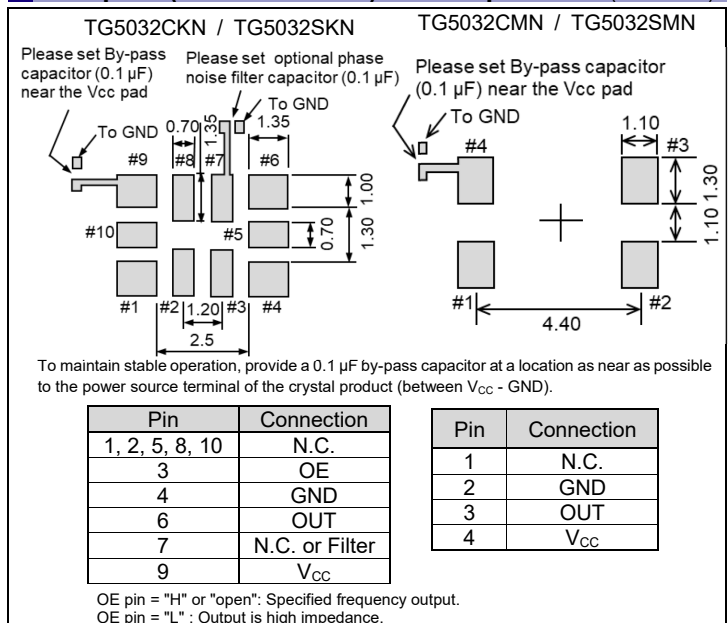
TG5032CKN / TG5032SKN

Please set By-pass capacitor (0.1 µF) near the Vcc pad

Please set optional phase noise filter capacitor (0.1 µF)

To GND

To GND

0.70

1.35

1.35

#9 #8 #7 #6

1.00

#10 #5 0.70 1.30

#1 #2 1.20 #3 #4

2.5

TG5032CMN / TG5032SMN

Please set By-pass capacitor (0.1 µF) near the Vcc pad

To GND

#4

1.10

#3

1.30

1.10

#1

#2

4.40

To maintain stable operation, provide a 0.1 µF by-pass capacitor at a location as near as possible to the power source terminal of the crystal product (between $V_{CC}$ - GND).

| Pin | Connection |
|---|---|
| 1, 2, 5, 8, 10 | N.C. |
| 3 | OE |
| 4 | GND |
| 6 | OUT |
| 7 | N.C. or Filter |
| 9 | $V_{CC}$ |

| Pin | Connection |
|---|---|
| 1 | N.C. |
| 2 | GND |
| 3 | OUT |
| 4 | $V_{CC}$ |

OE pin = "H" or "open": Specified frequency output.
OE pin = "L" : Output is high impedance.